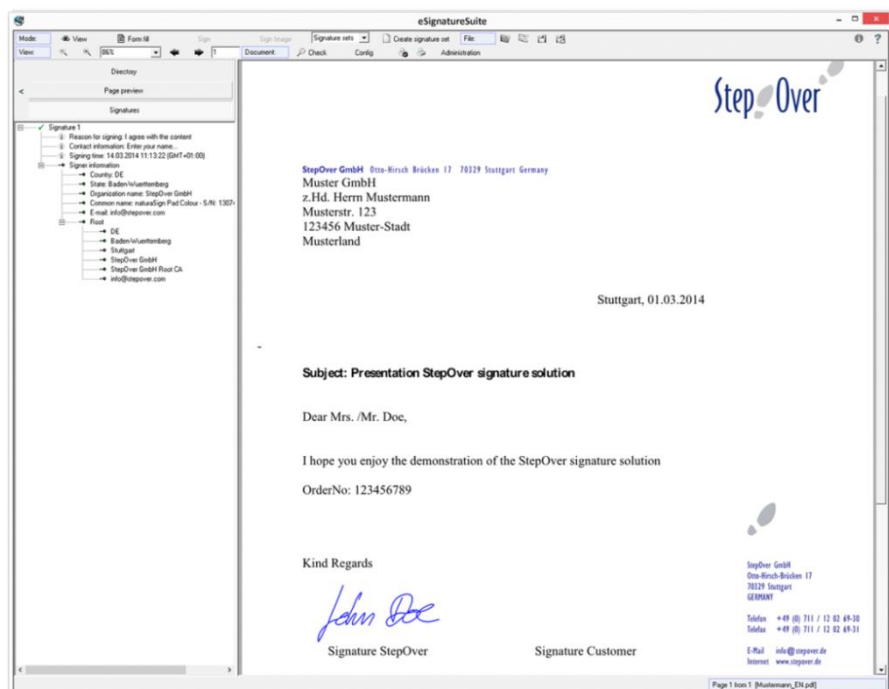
eSignatureSuite

Mode: View Form fill Sign Sign Image Signature sets Create signature set File:
View 86% 1 Document Check Config Administration

Directory
Page preview
Signatures

Signature 1
Reason for signing: I agree with the content
Contact information: Enter your name...
Signing time: 14.03.2014 11:13:22 (GMT+01:00)
Signer information
County: DE
State: Baden-Wuerttemberg
Organization name: StepOver GmbH
Common name: naturaSign Pad Colour - S/N: 1307-
E-mail: info@stepover.com
Root
DE
Baden-Wuerttemberg
Stuttgart
StepOver GmbH
StepOver GmbH Root CA
info@stepover.com

Step Over

StepOver GmbH Otto-Hirsch Brücken 17 70329 Stuttgart Germany
Muster GmbH
z.Hd. Herrn Mustermann
Musterstr. 123
123456 Muster-Stadt
Musterland

Stuttgart, 01.03.2014

Subject: Presentation StepOver signature solution

Dear Mrs. /Mr. Doe,

I hope you enjoy the demonstration of the StepOver signature solution

OrderNo: 123456789

Kind Regards

John Doe

Signature StepOver Signature Customer

StepOver GmbH
Otto-Hirsch-Brücken 17
70329 Stuttgart
GERMANY

Telefon +49 (0) 711 / 12 02 69-30
Telefax +49 (0) 711 / 12 02 69-31

E-Mail info@stepover.de
Internet www.stepover.de

Page 1 from 1 [Mustermann_EN.pdf]